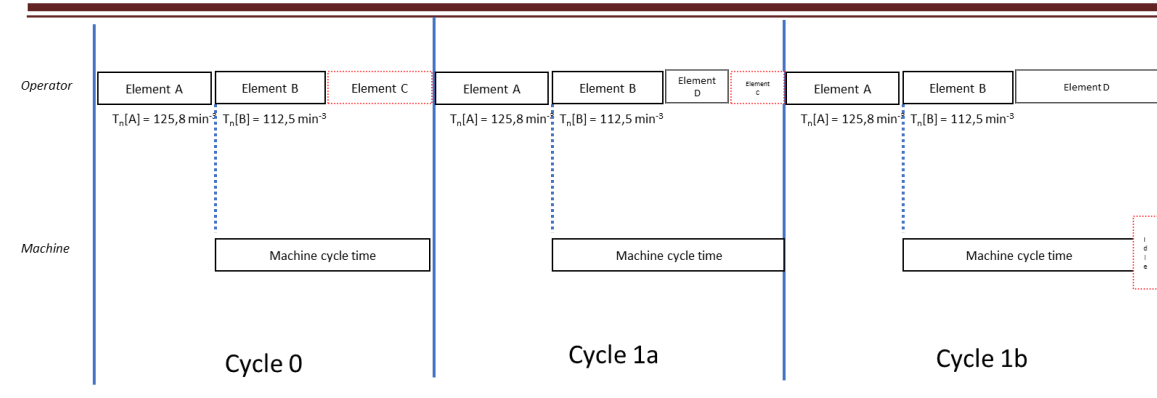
Operator

Element A

Element B

Element C

$T_n[A] = 125{,}8\ min^{-3}$ $T_n[B] = 112{,}5\ min^{-3}$

Element A

Element B

Element D

Element c

$T_n[A] = 125{,}8\ min^{-3}$ $T_n[B] = 112{,}5\ min^{-3}$

Element A

Element B

Element D

$T_n[A] = 125{,}8\ min^{-3}$ $T_n[B] = 112{,}5\ min^{-3}$

Machine

Machine cycle time

Machine cycle time

Machine cycle time

Idle

Cycle 0

Cycle 1a

Cycle 1b